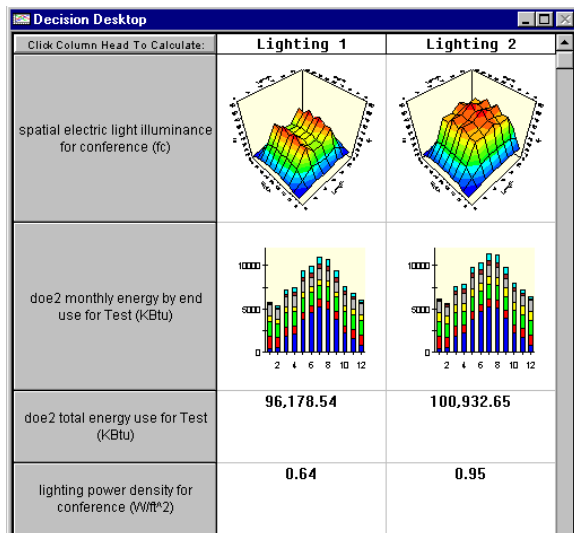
Decision Desktop

| Click Column Head To Calculate: | Lighting 1 | Lighting 2 |
|---|---|---|
| spatial electric light illuminance for conference (fc) | | |
| doe2 monthly energy by end use for Test (KBtu) | 10000 5000 0 2 4 6 8 10 12 | 10000 5000 0 2 4 6 8 10 12 |
| doe2 total energy use for Test (KBtu) | 96,178.54 | 100,932.65 |
| lighting power density for conference (W/ft^2) | 0.64 | 0.95 |